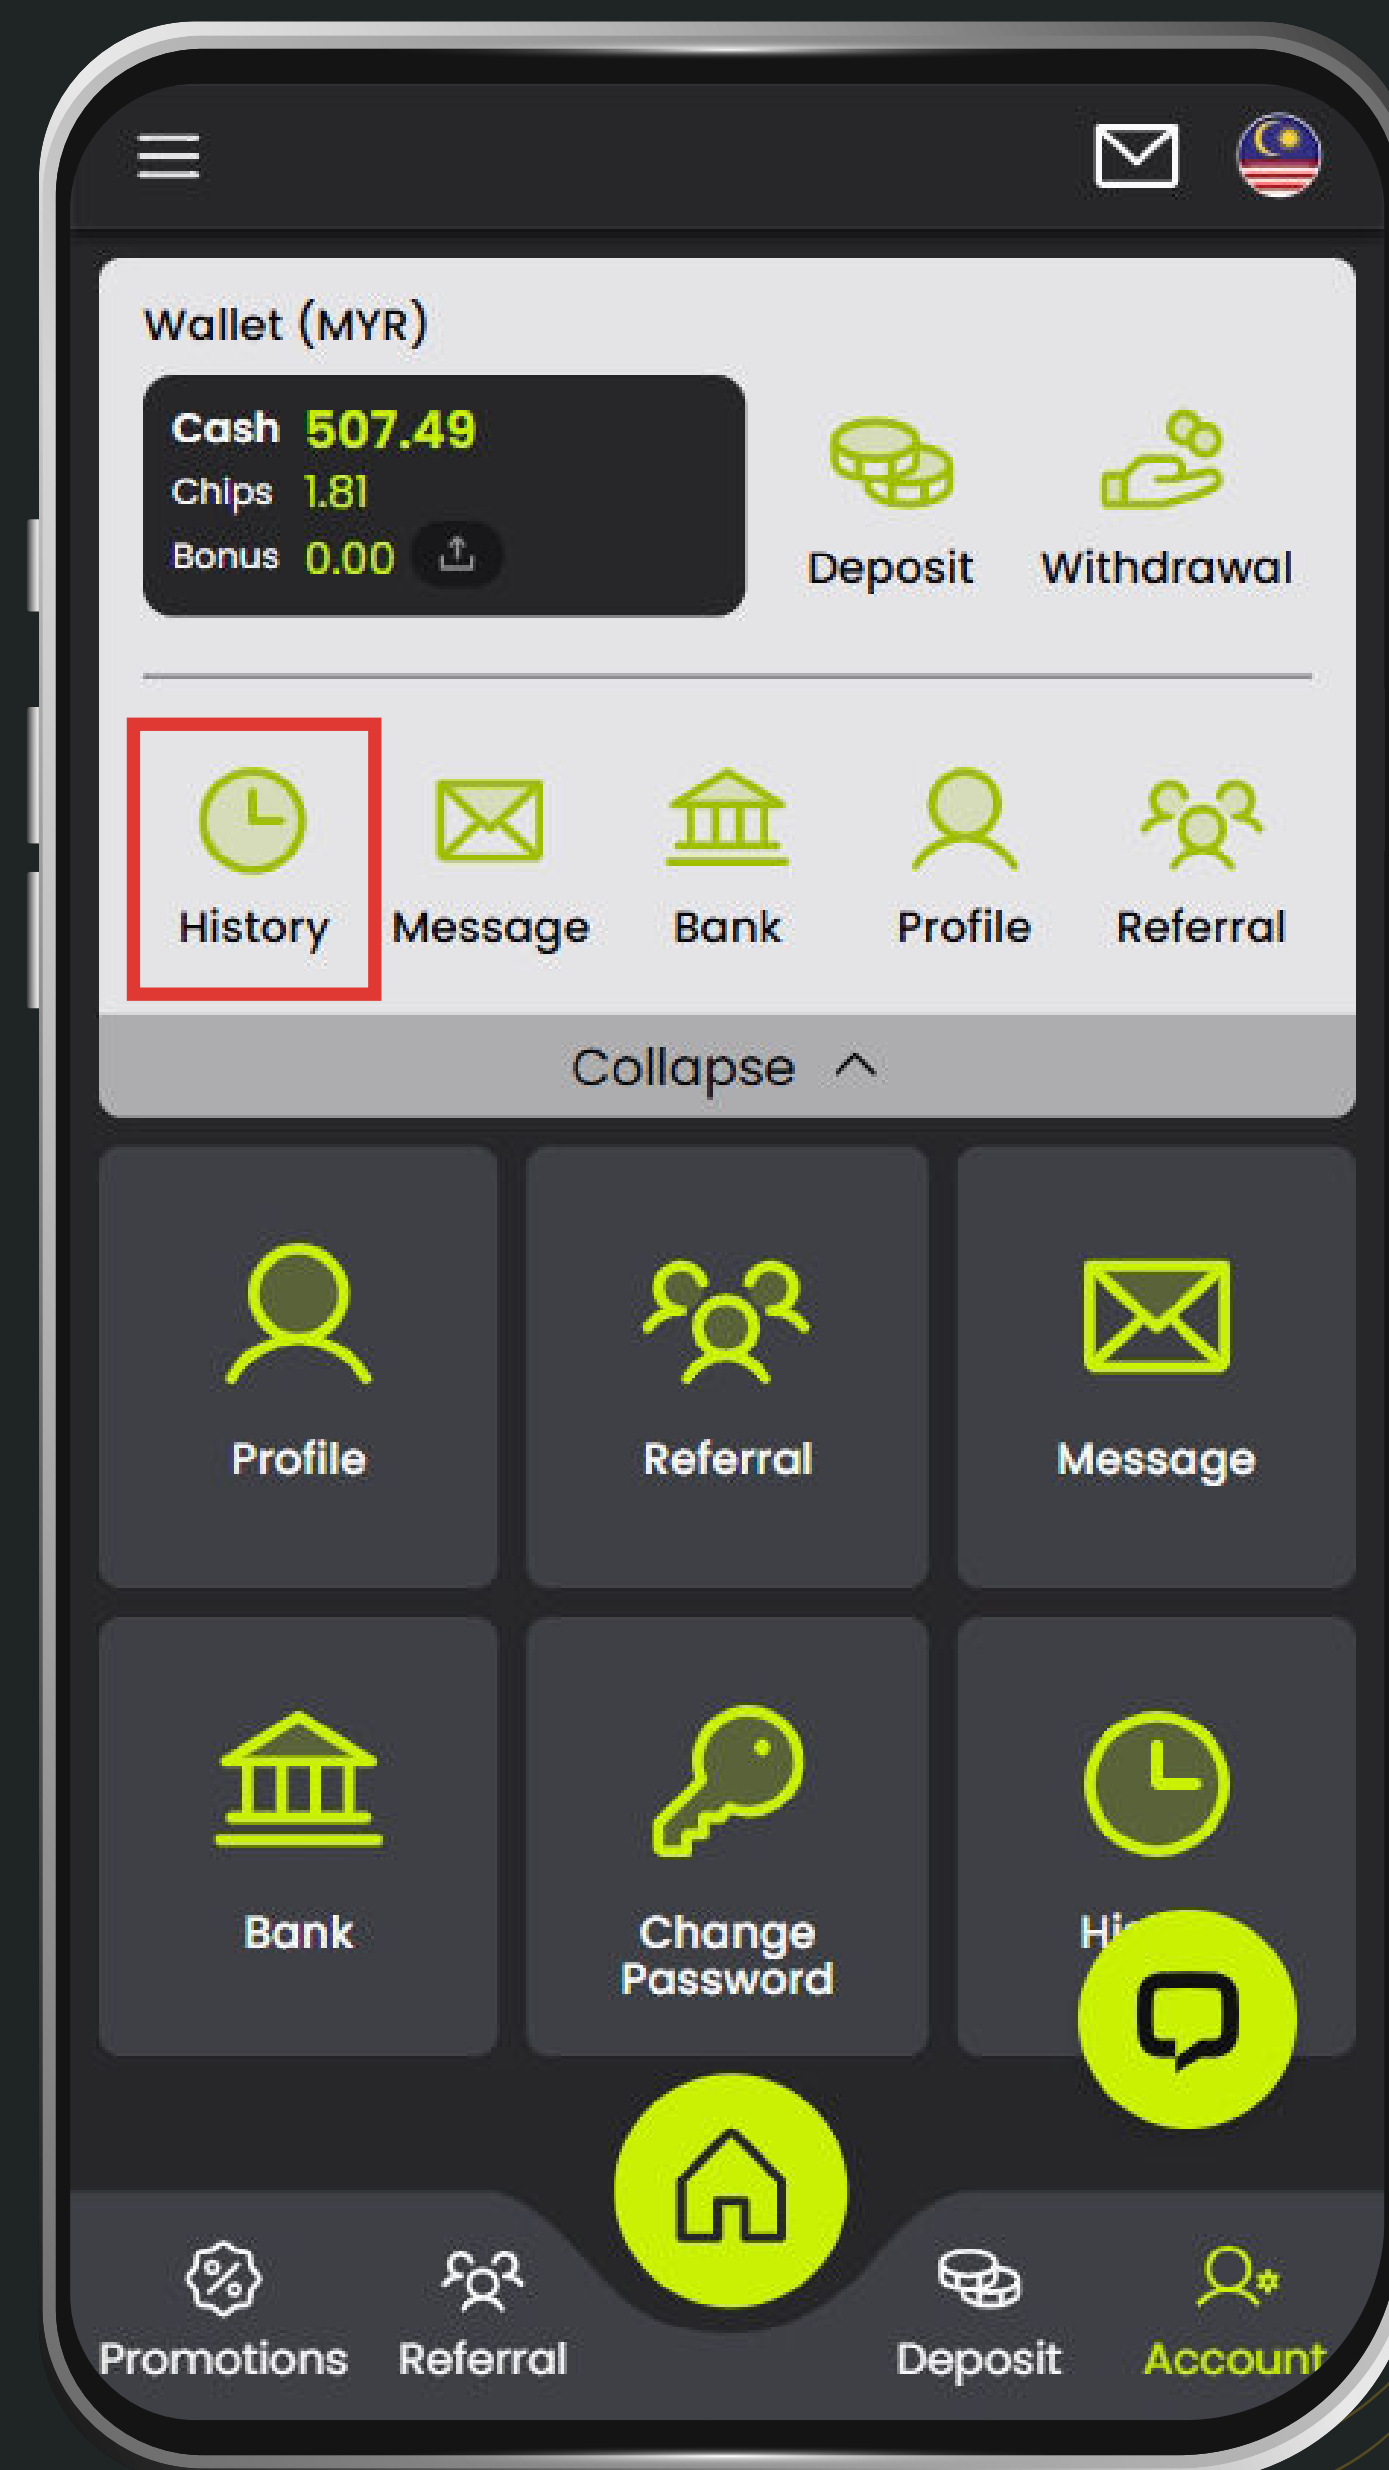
Wallet (MYR)

Cash 507.49
Chips 1.81
Bonus 0.00

Deposit
Withdrawal

History
Message
Bank
Profile
Referral

Collapse

Profile
Referral
Message
Bank
Change Password
Hi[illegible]

Promotions
Referral
Deposit
Account